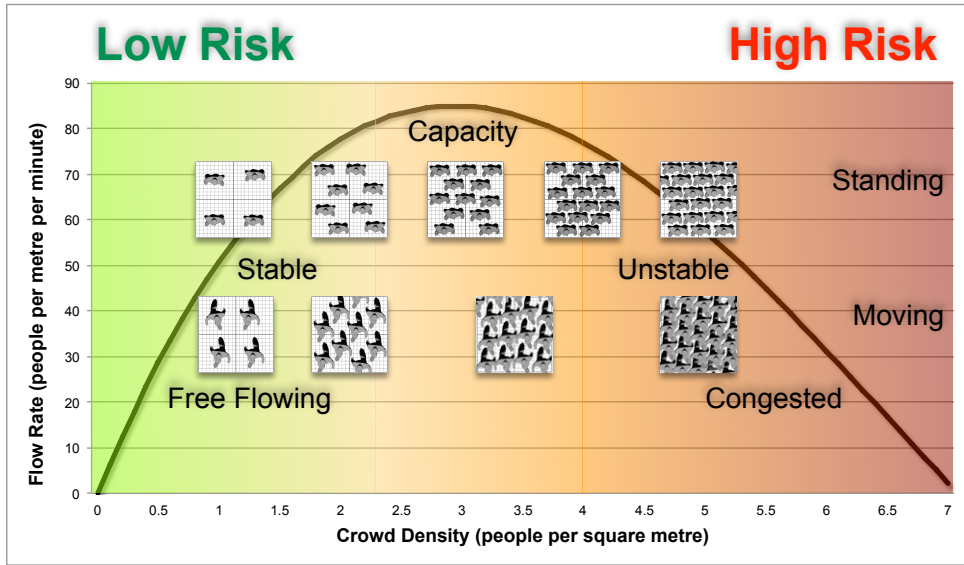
Low Risk

High Risk

Flow Rate (people per metre per minute)

90
80
70
60
50
40
30
20
10
0

Capacity

Standing

Stable

Unstable

Moving

Free Flowing

Congested

0 0.5 1 1.5 2 2.5 3 3.5 4 4.5 5 5.5 6 6.5 7

Crowd Density (people per square metre)